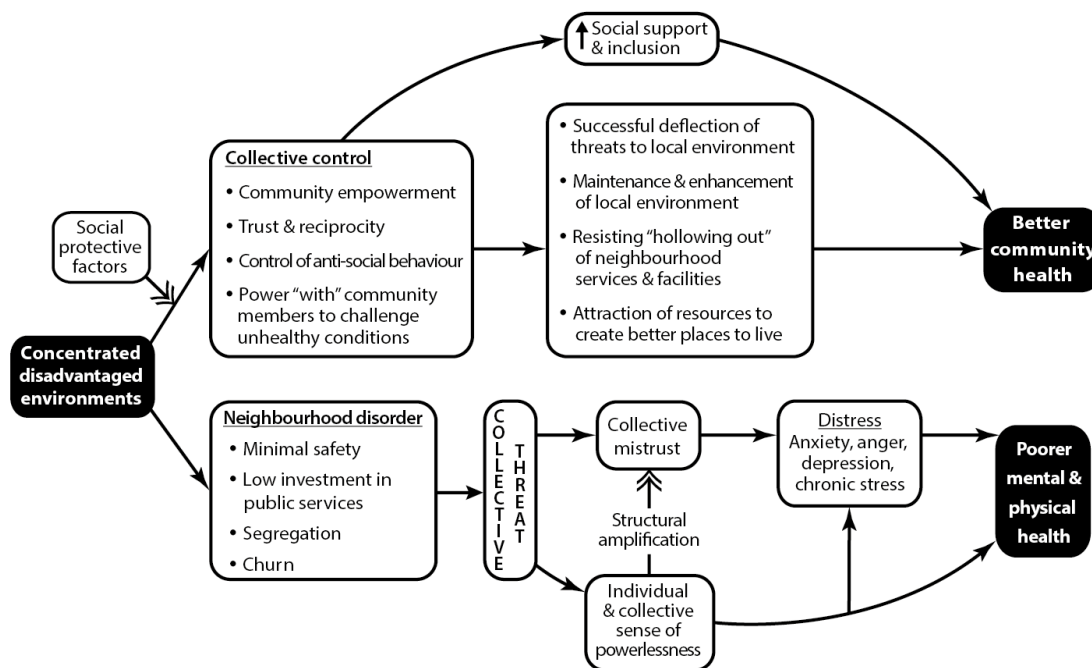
↑ Social support & inclusion

Social protective factors

Collective control
• Community empowerment
• Trust & reciprocity
• Control of anti-social behaviour
• Power "with" community members to challenge unhealthy conditions

• Successful deflection of threats to local environment
• Maintenance & enhancement of local environment
• Resisting "hollowing out" of neighbourhood services & facilities
• Attraction of resources to create better places to live

Better community health

Concentrated disadvantaged environments

Neighbourhood disorder
• Minimal safety
• Low investment in public services
• Segregation
• Churn

COLLECTIVE THREAT

Collective mistrust

Structural amplification

Individual & collective sense of powerlessness

Distress
Anxiety, anger, depression, chronic stress

Poorer mental & physical health